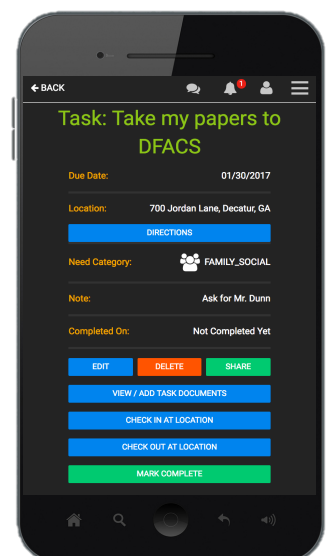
← BACK

1

Task: Take my papers to DFACS

Due Date: 01/30/2017

Location: 700 Jordan Lane, Decatur, GA

DIRECTIONS

Need Category: FAMILY_SOCIAL

Note: Ask for Mr. Dunn

Completed On: Not Completed Yet

EDIT

DELETE

SHARE

VIEW / ADD TASK DOCUMENTS

CHECK IN AT LOCATION

CHECK OUT AT LOCATION

MARK COMPLETE